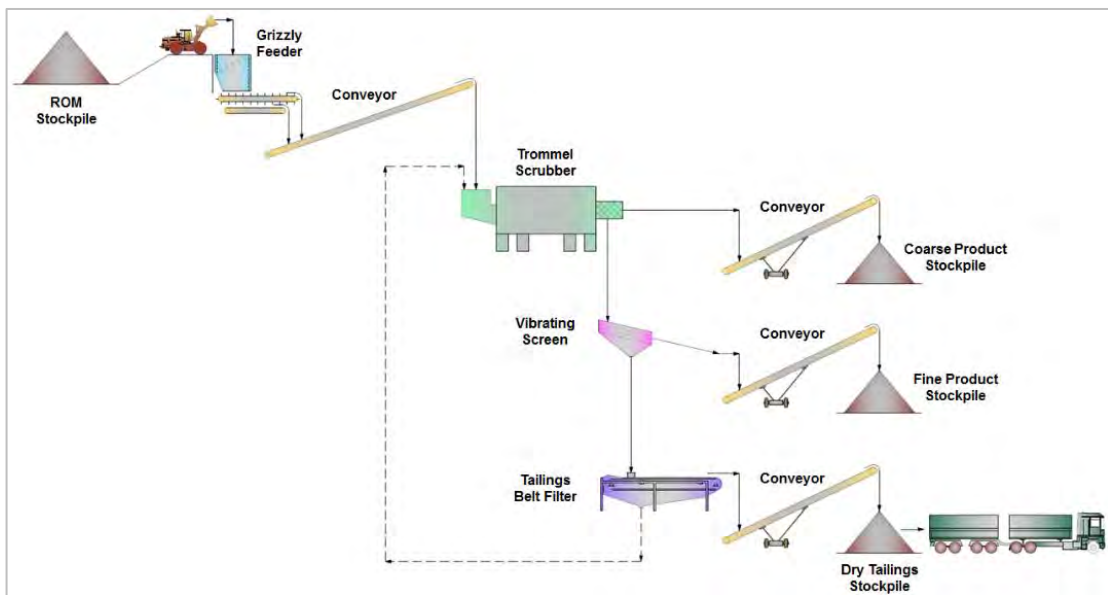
ROM Stockpile

Grizzly Feeder

Conveyor

Trommel Scrubber

Conveyor

Coarse Product Stockpile

Vibrating Screen

Conveyor

Fine Product Stockpile

Tailings Belt Filter

Conveyor

Dry Tailings Stockpile